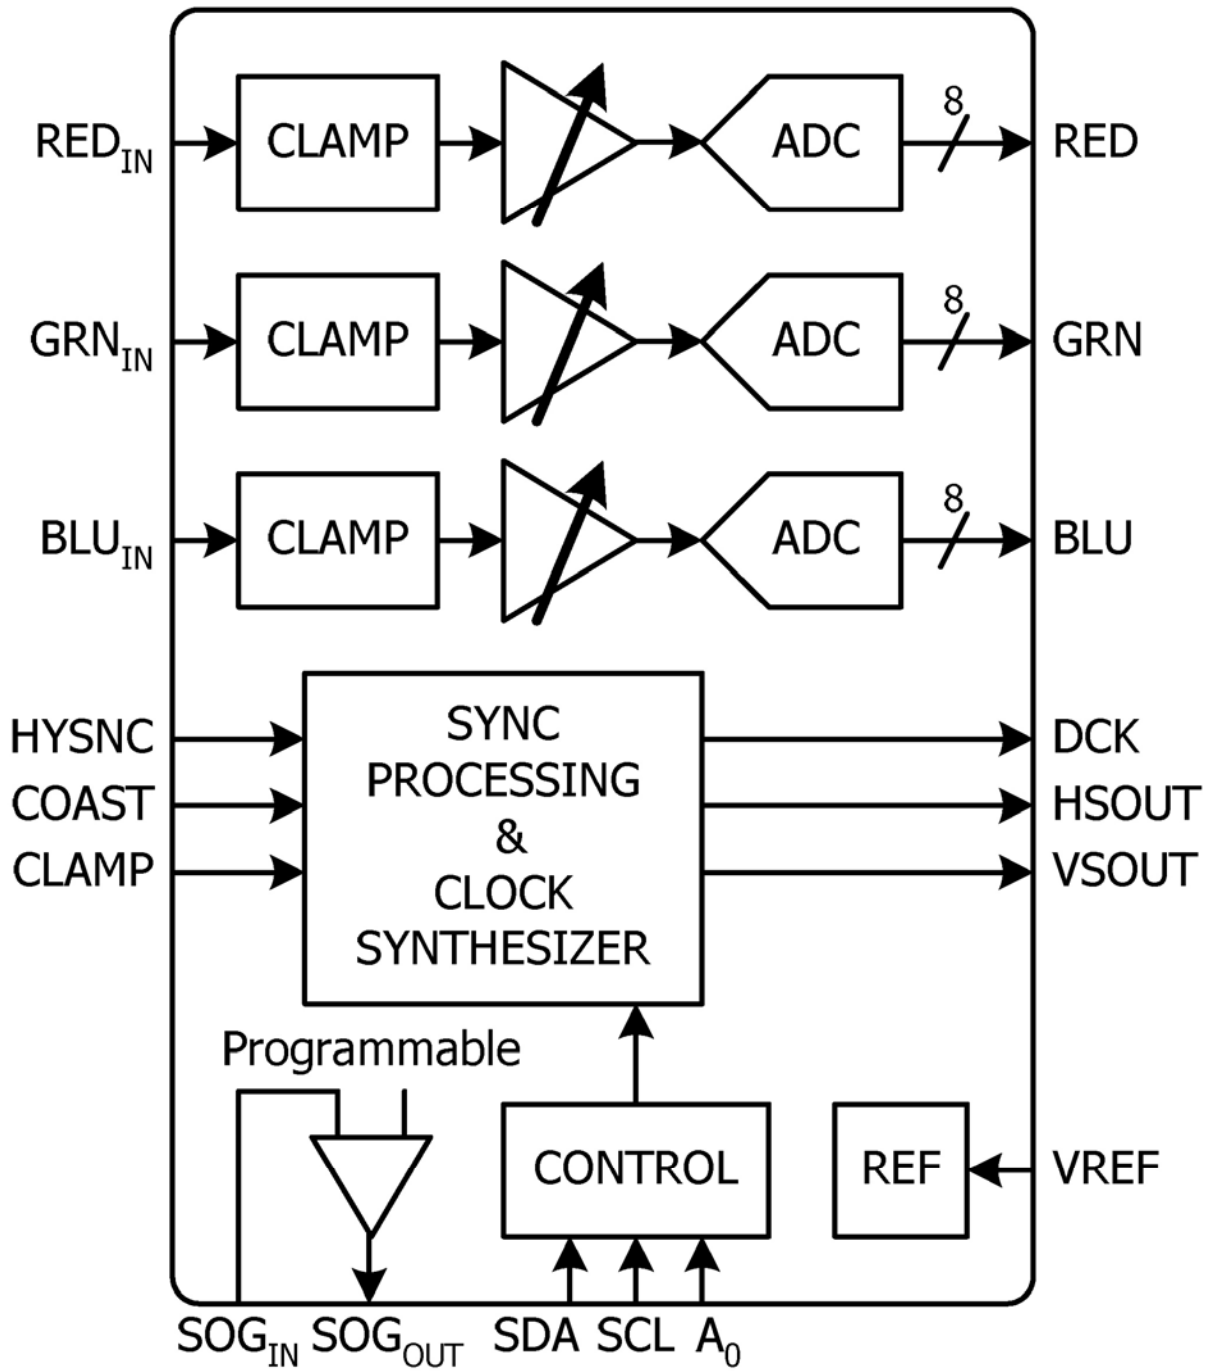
$RED_{IN}$ CLAMP ADC 8 RED

$GRN_{IN}$ CLAMP ADC 8 GRN

$BLU_{IN}$ CLAMP ADC 8 BLU

HYSNC
COAST
CLAMP

SYNC PROCESSING & CLOCK SYNTHESIZER

DCK
HSOUT
VSOUT

Programmable

CONTROL

REF

VREF

$SOG_{IN}$ $SOG_{OUT}$ SDA SCL $A_0$